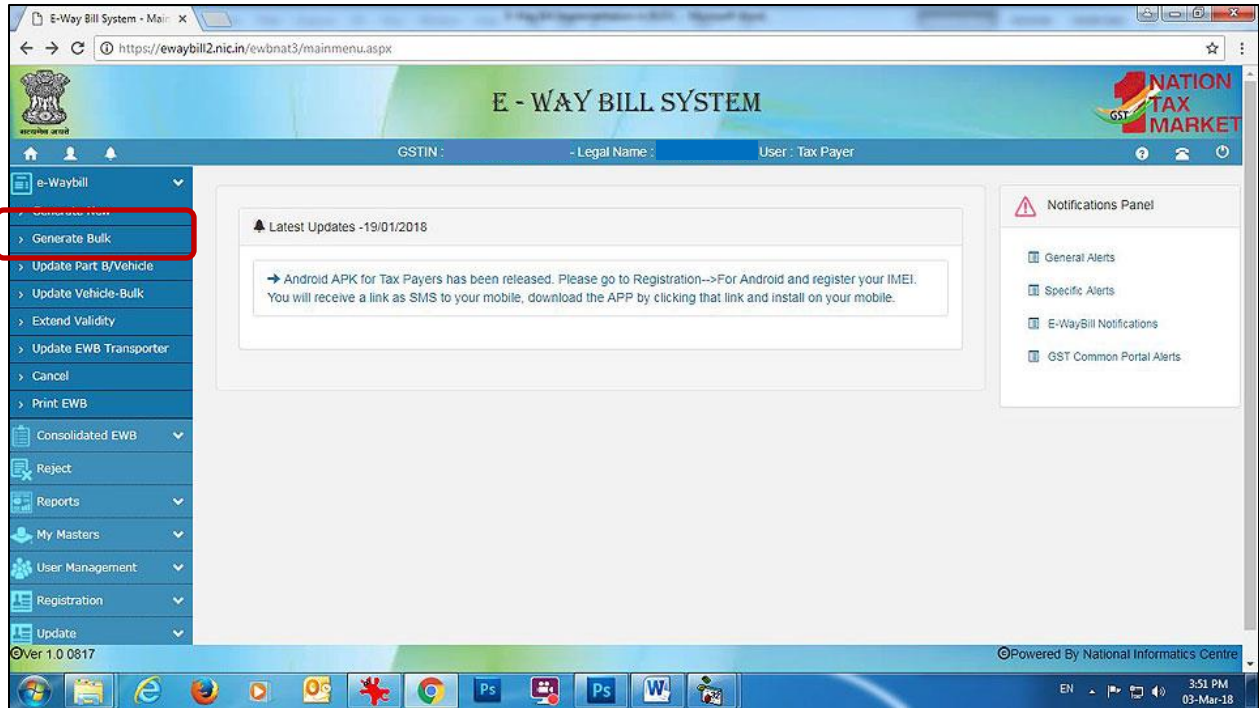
E-Way Bill System - Main ×

https://ewaybill2.nic.in/ewbnat3/mainmenu.aspx

सत्यमेव जयते

E - WAY BILL SYSTEM

GST NATION TAX MARKET

GSTIN : - Legal Name : User : Tax Payer

e-Waybill

› Generate New

› Generate Bulk

› Update Part B/Vehicle

› Update Vehicle-Bulk

› Extend Validity

› Update EWB Transporter

› Cancel

› Print EWB

Consolidated EWB

Reject

Reports

My Masters

User Management

Registration

Update

Latest Updates -19/01/2018

→ Android APK for Tax Payers has been released. Please go to Registration-->For Android and register your IMEI. You will receive a link as SMS to your mobile, download the APP by clicking that link and install on your mobile.

Notifications Panel

General Alerts

Specific Alerts

E-WayBill Notifications

GST Common Portal Alerts

©Ver 1.0 0817

©Powered By National Informatics Centre

EN

3:51 PM
03-Mar-18